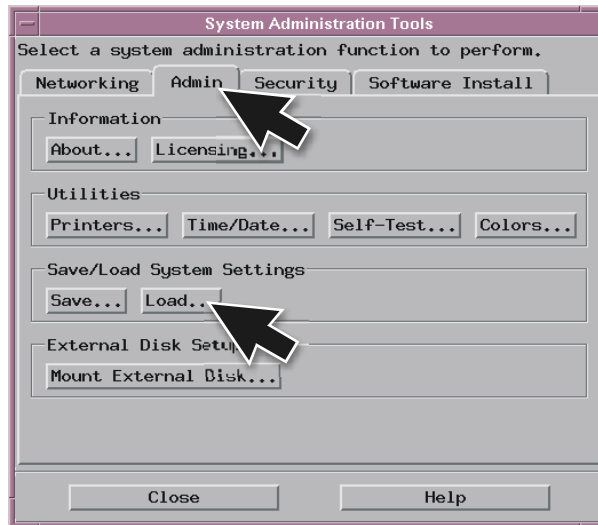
System Administration Tools

Select a system administration function to perform.

Networking | Admin | Security | Software Install

Information

About... Licensing...

Utilities

Printers... Time/Date... Self-Test... Colors...

Save/Load System Settings

Save... Load...

External Disk Setup

Mount External Disk...

Close Help